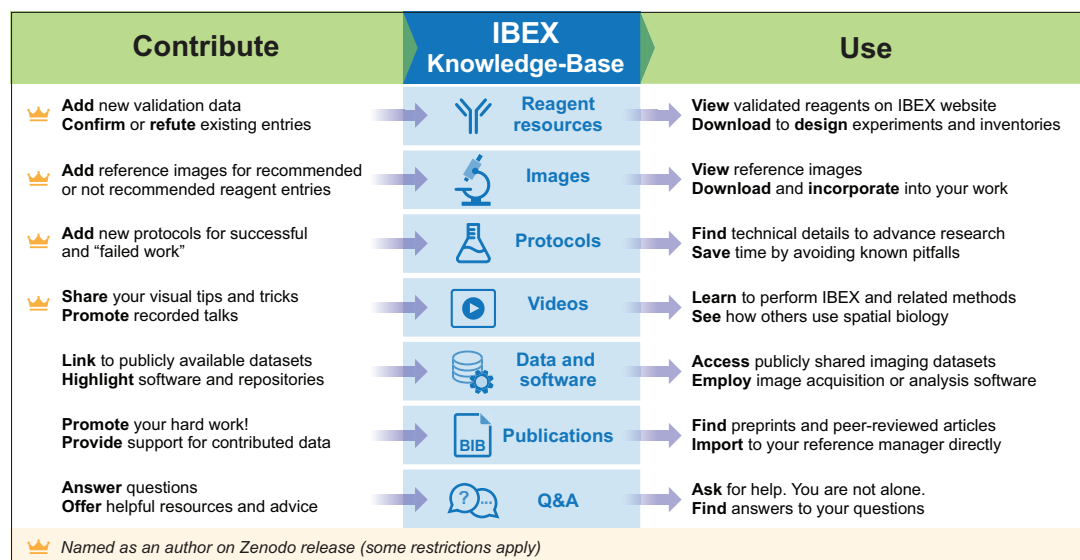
Contribute

IBEX Knowledge-Base

Use

Add new validation data
Confirm or refute existing entries

Reagent resources

View validated reagents on IBEX website
Download to design experiments and inventories

Add reference images for recommended or not recommended reagent entries

Images

View reference images
Download and incorporate into your work

Add new protocols for successful and "failed work"

Protocols

Find technical details to advance research
Save time by avoiding known pitfalls

Share your visual tips and tricks
Promote recorded talks

Videos

Learn to perform IBEX and related methods
See how others use spatial biology

Link to publicly available datasets
Highlight software and repositories

Data and software

Access publicly shared imaging datasets
Employ image acquisition or analysis software

Promote your hard work!
Provide support for contributed data

BIB

Publications

Find preprints and peer-reviewed articles
Import to your reference manager directly

Answer questions
Offer helpful resources and advice

?...

Q&A

Ask for help. You are not alone.
Find answers to your questions

Named as an author on Zenodo release (some restrictions apply)